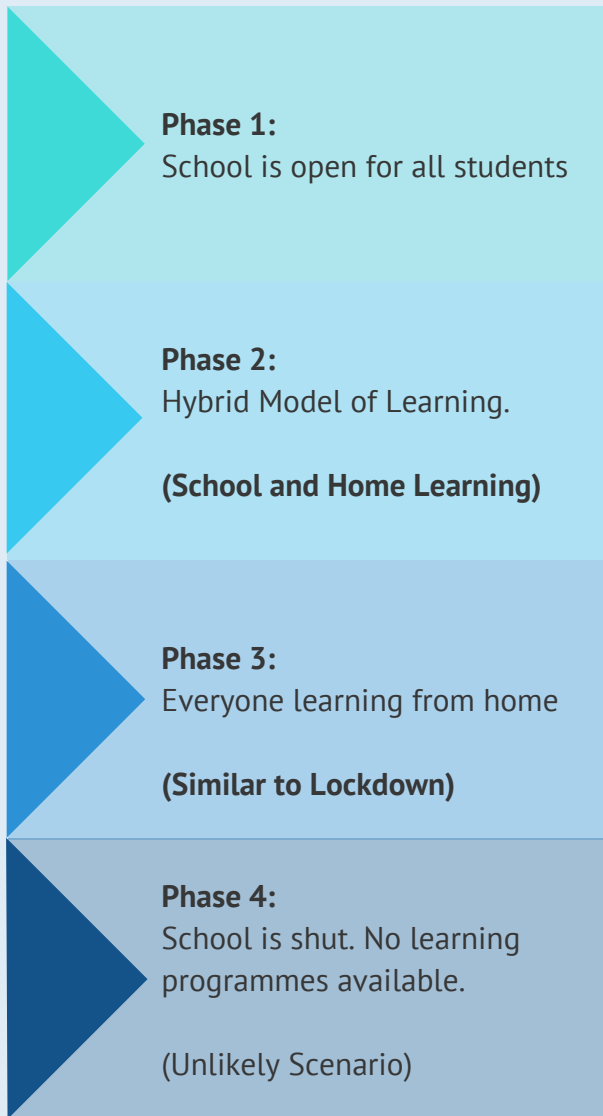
**Phase 1:**
School is open for all students

**Phase 2:**
Hybrid Model of Learning.

**(School and Home Learning)**

**Phase 3:**
Everyone learning from home

**(Similar to Lockdown)**

**Phase 4:**
School is shut. No learning programmes available.

(Unlikely Scenario)